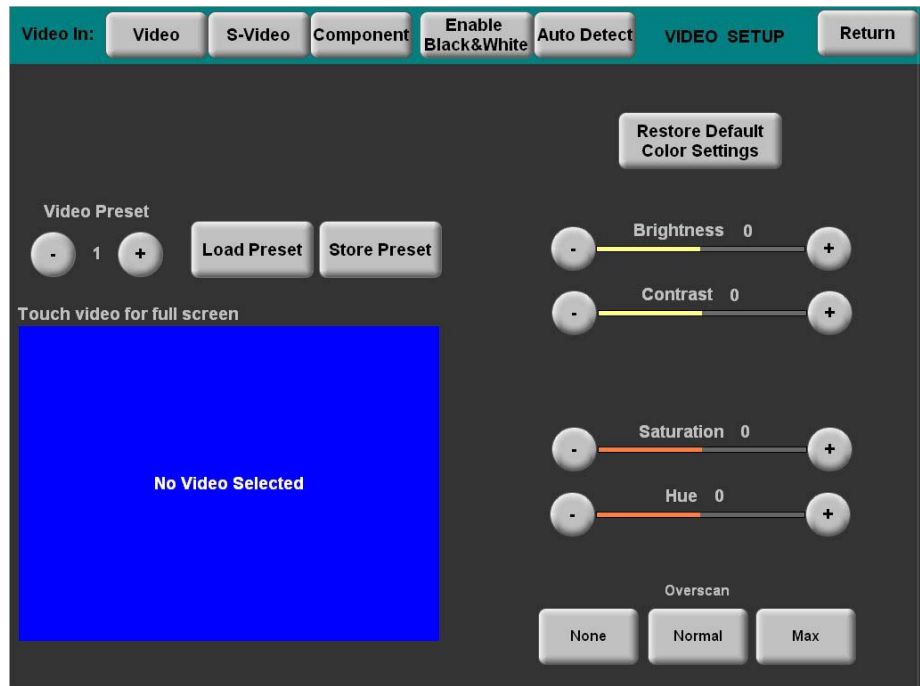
Video In: Video S-Video Component Enable Black&White Auto Detect VIDEO SETUP Return

Restore Default Color Settings

Video Preset

- 1 +

Load Preset Store Preset

Brightness 0

- +

Contrast 0

- +

Touch video for full screen

No Video Selected

Saturation 0

- +

Hue 0

- +

Overscan

None Normal Max